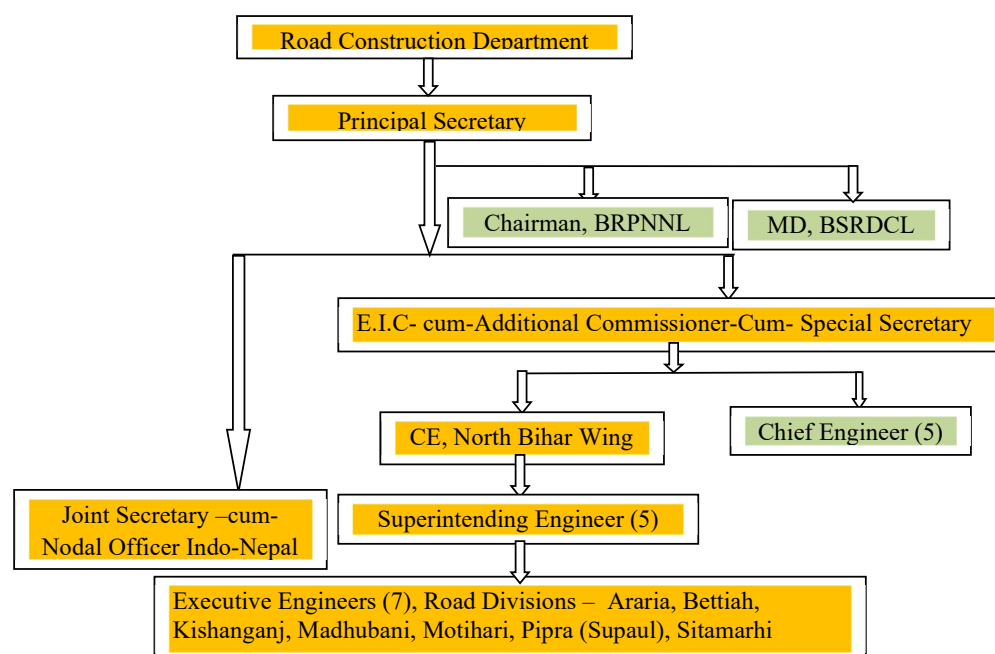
Road Construction Department

Principal Secretary

Chairman, BRPNNL

MD, BSRDCL

E.I.C- cum-Additional Commissioner-Cum- Special Secretary

CE, North Bihar Wing

Chief Engineer (5)

Joint Secretary –cum-Nodal Officer Indo-Nepal

Superintending Engineer (5)

Executive Engineers (7), Road Divisions – Araria, Bettiah, Kishanganj, Madhubani, Motihari, Pipra (Supaul), Sitamarhi